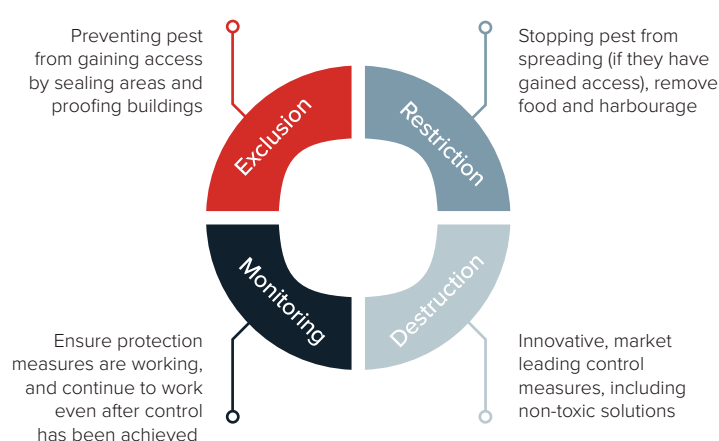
Preventing pest from gaining access by sealing areas and proofing buildings

Stopping pest from spreading (if they have gained access), remove food and harbourage

Exclusion

Restriction

Monitoring

Destruction

Ensure protection measures are working, and continue to work even after control has been achieved

Innovative, market leading control measures, including non-toxic solutions